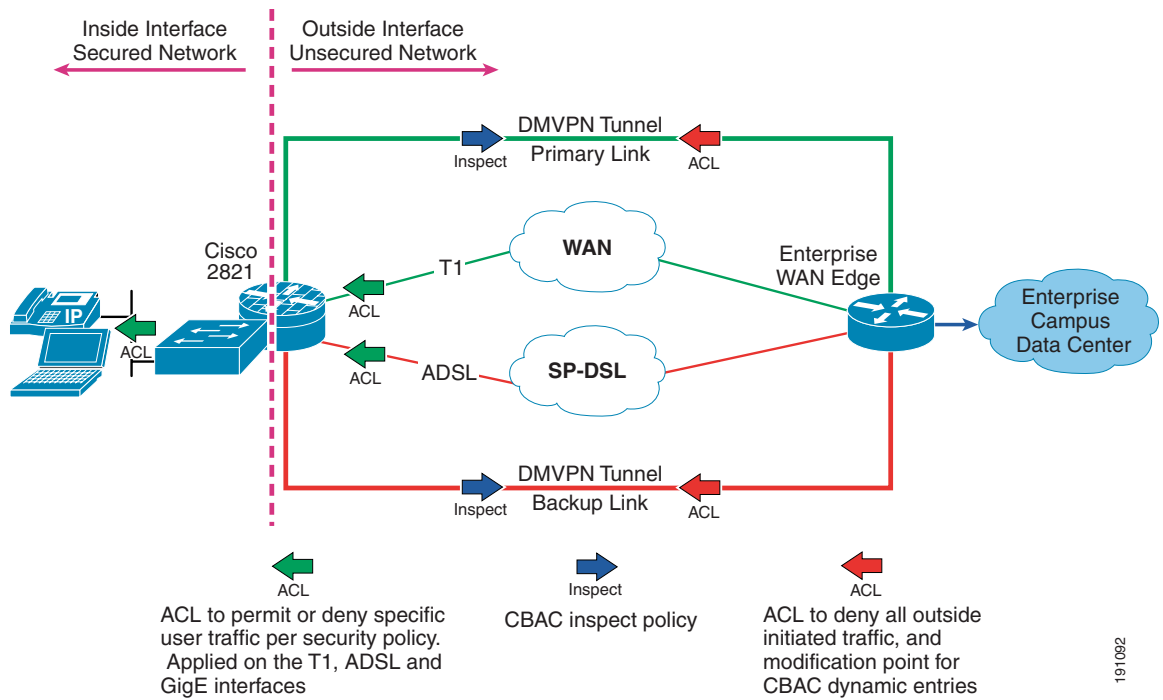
Inside Interface
Secured Network

Outside Interface
Unsecured Network

DMVPN Tunnel
Primary Link

Inspect

ACL

Cisco
2821

T1

WAN

Enterprise
WAN Edge

IP

ACL

ACL

Enterprise
Campus
Data Center

ACL

ADSL

SP-DSL

DMVPN Tunnel
Backup Link

Inspect

ACL

ACL

ACL to permit or deny specific user traffic per security policy. Applied on the T1, ADSL and GigE interfaces

Inspect

CBAC inspect policy

ACL

ACL to deny all outside initiated traffic, and modification point for CBAC dynamic entries

191092